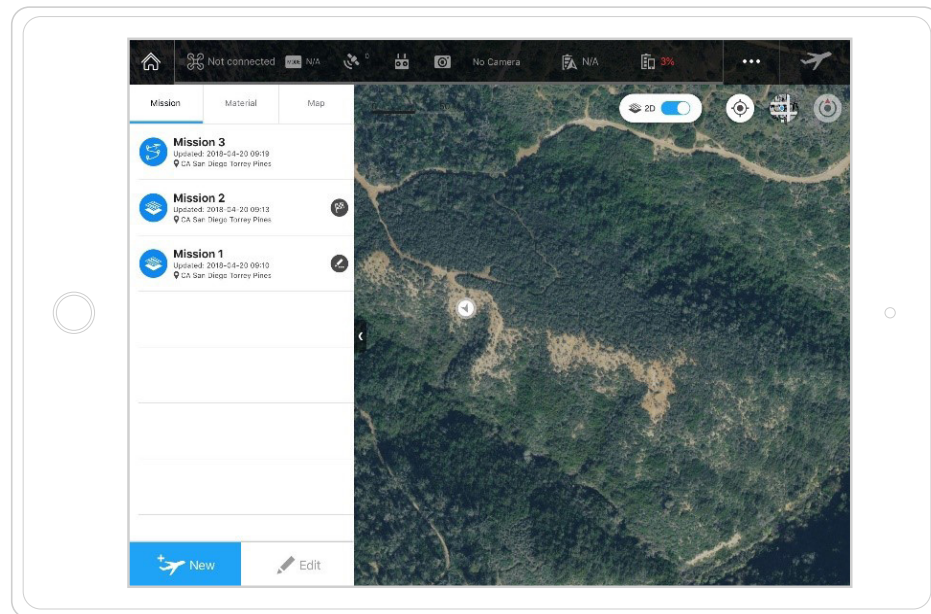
Not connected N/A 0 No Camera N/A 3%

Mission Material Map

2D

Mission 3
Updated: 2018-04-20 09:19
CA San Diego Torrey Pines

Mission 2
Updated: 2018-04-20 09:13
CA San Diego Torrey Pines

Mission 1
Updated: 2018-04-20 09:10
CA San Diego Torrey Pines

New

Edit